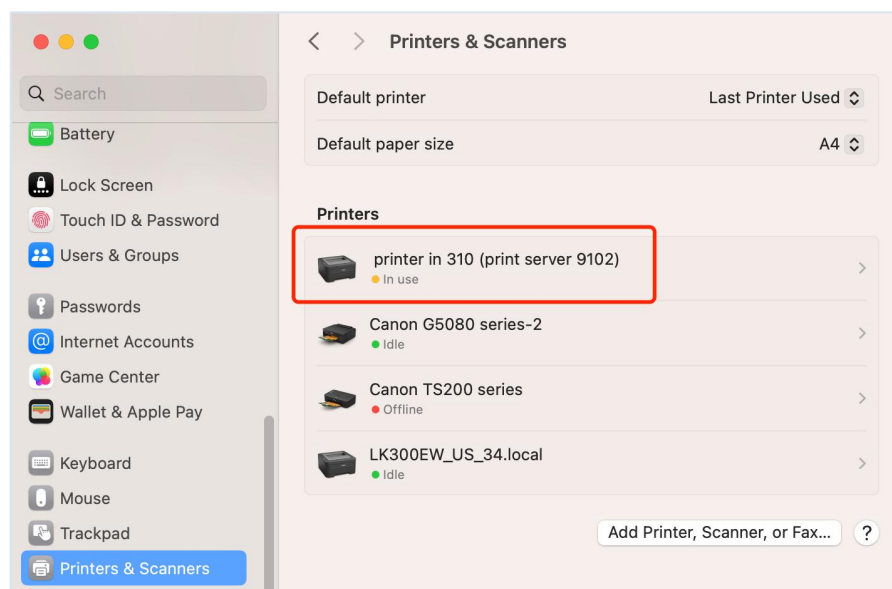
Search

Battery

Lock Screen

Touch ID & Password

Users & Groups

Passwords

Internet Accounts

Game Center

Wallet & Apple Pay

Keyboard

Mouse

Trackpad

Printers & Scanners

Printers & Scanners

Default printer Last Printer Used

Default paper size A4

Printers

printer in 310 (print server 9102)
In use

Canon G5080 series-2
Idle

Canon TS200 series
Offline

LK300EW_US_34.local
Idle

Add Printer, Scanner, or Fax...

?